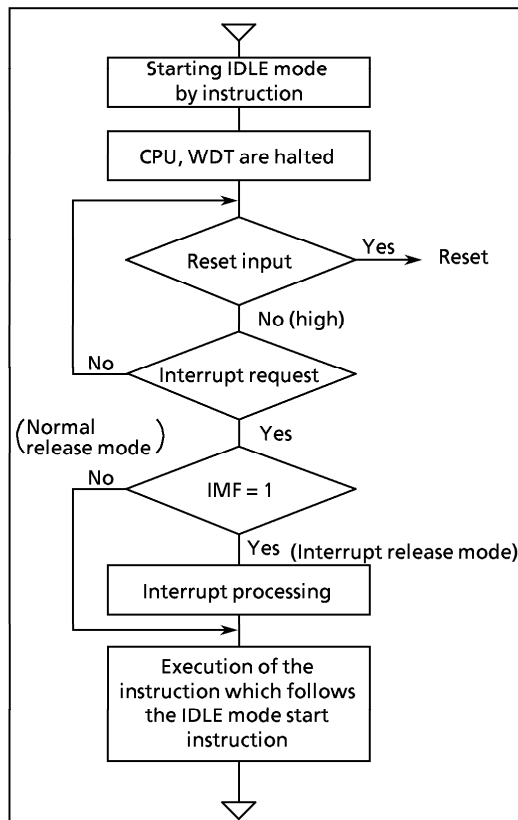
Starting IDLE mode by instruction

CPU, WDT are halted

Reset input

Yes

Reset

No (high)

No

Interrupt request

(Normal release mode)

Yes

No

IMF = 1

Yes (Interrupt release mode)

Interrupt processing

Execution of the instruction which follows the IDLE mode start instruction